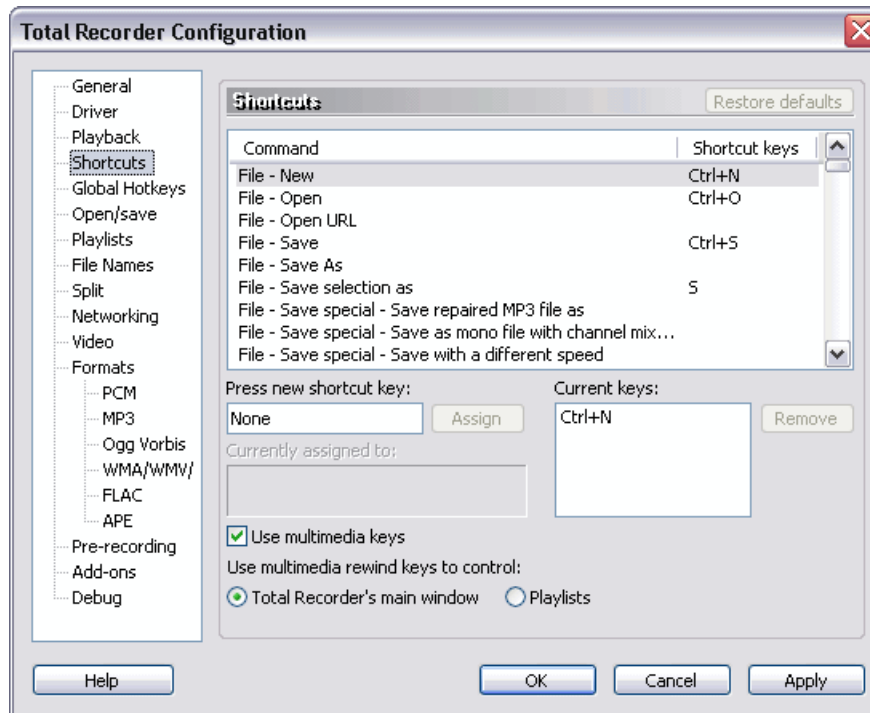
Total Recorder Configuration

General
Driver
Playback
Shortcuts
Global Hotkeys
Open/save
Playlists
File Names
Split
Networking
Video
Formats
PCM
MP3
Ogg Vorbis
WMA/WMV/
FLAC
APE
Pre-recording
Add-ons
Debug

Shortcuts

Restore defaults

| Command | Shortcut keys |
|---|---|
| File - New | Ctrl+N |
| File - Open | Ctrl+O |
| File - Open URL | |
| File - Save | Ctrl+S |
| File - Save As | |
| File - Save selection as | S |
| File - Save special - Save repaired MP3 file as | |
| File - Save special - Save as mono file with channel mix... | |
| File - Save special - Save with a different speed | |

Press new shortcut key:
None
Assign
Currently assigned to:

Current keys:
Ctrl+N
Remove

Use multimedia keys
Use multimedia rewind keys to control:
Total Recorder's main window
Playlists

Help
OK
Cancel
Apply